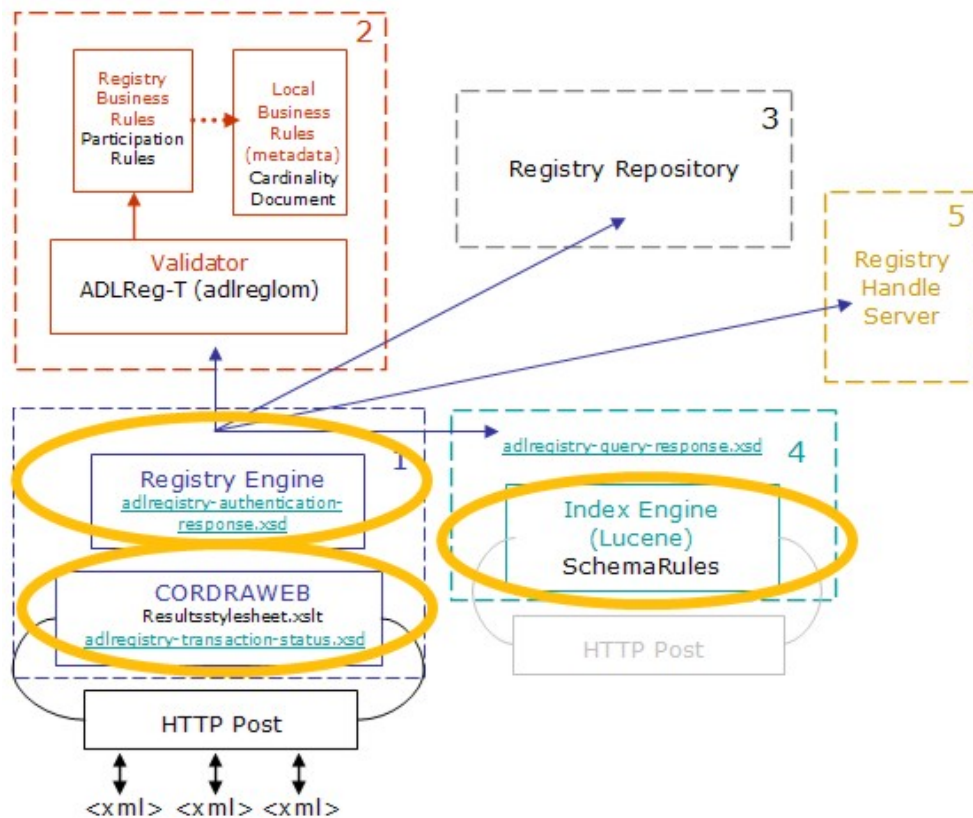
2

Registry Business Rules
Participation Rules

Local Business Rules (metadata)
Cardinality Document

Validator
ADLReg-T (adlreglom)

3

Registry Repository

5

Registry Handle Server

1

Registry Engine
adlregistry-authentication-response.xsd

CORDRAWEB
Resultsstylesheet.xslt
adlregistry-transaction-status.xsd

HTTP Post

<xml> <xml> <xml>

adlregistry-query-response.xsd

4

Index Engine
(Lucene)
SchemaRules

HTTP Post